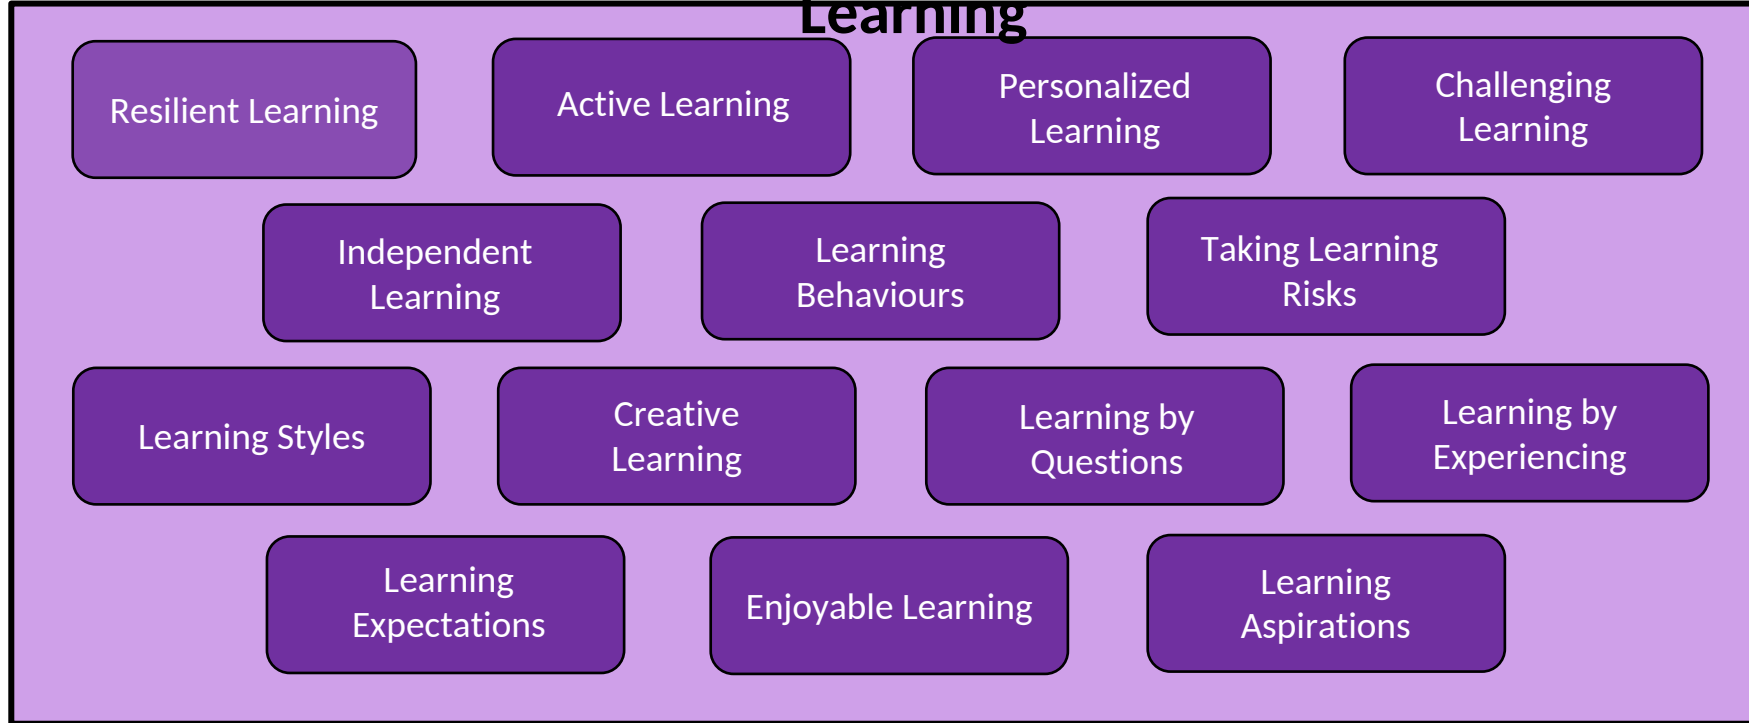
Learning

Resilient Learning

Active Learning

Personalized Learning

Challenging Learning

Independent Learning

Learning Behaviours

Taking Learning Risks

Learning Styles

Creative Learning

Learning by Questions

Learning by Experiencing

Learning Expectations

Enjoyable Learning

Learning Aspirations